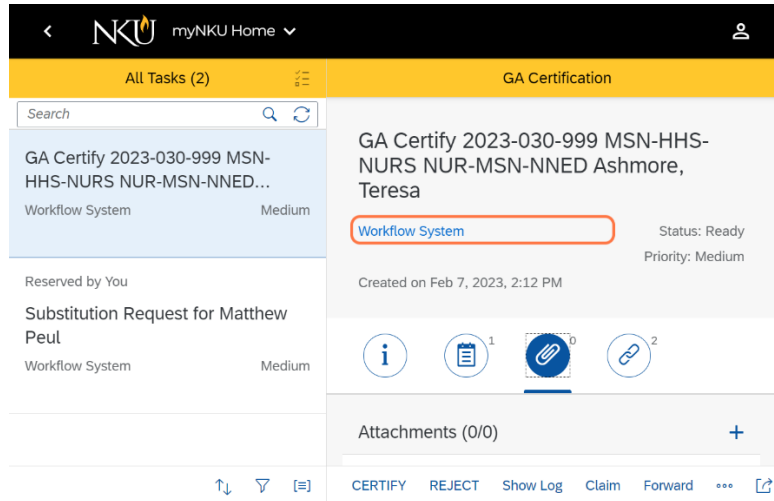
NKU myNKU Home

All Tasks (2)

GA Certification

Search

GA Certify 2023-030-999 MSN-HHS-NURS NUR-MSN-NNED...
Workflow System
Medium

Reserved by You
Substitution Request for Matthew Peul
Workflow System
Medium

GA Certify 2023-030-999 MSN-HHS-NURS NUR-MSN-NNED Ashmore, Teresa

Workflow System
Status: Ready
Priority: Medium
Created on Feb 7, 2023, 2:12 PM

1
0
2

Attachments (0/0)
+

CERTIFY REJECT Show Log Claim Forward